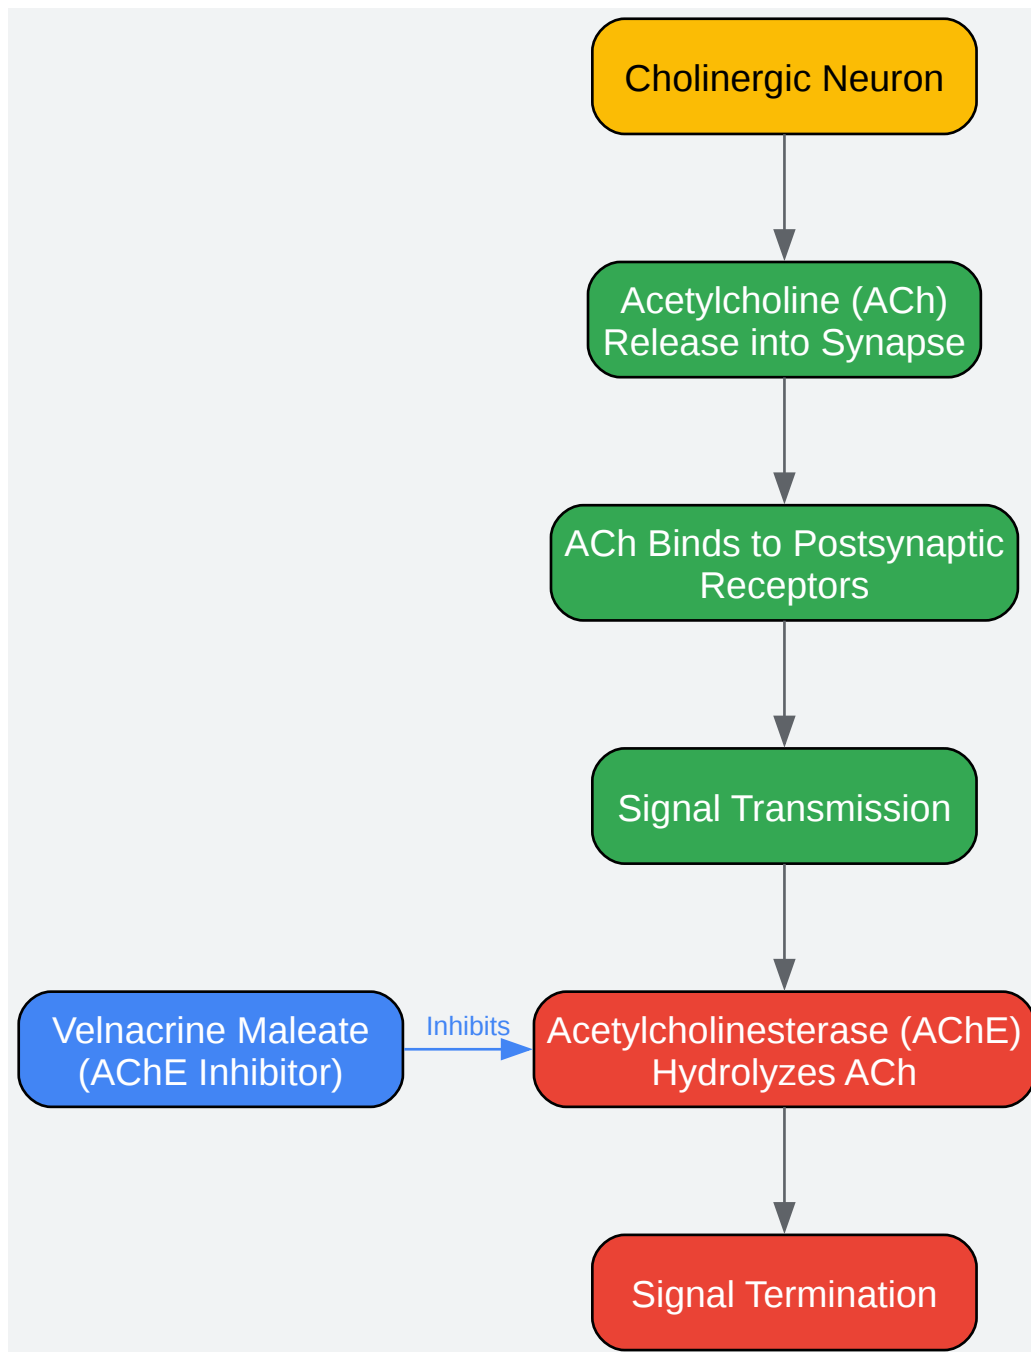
Cholinergic Neuron

Acetylcholine (ACh) Release into Synapse

ACh Binds to Postsynaptic Receptors

Signal Transmission

Velnacrine Maleate (AChE Inhibitor)

Inhibits

Acetylcholinesterase (AChE) Hydrolyzes ACh

Signal Termination